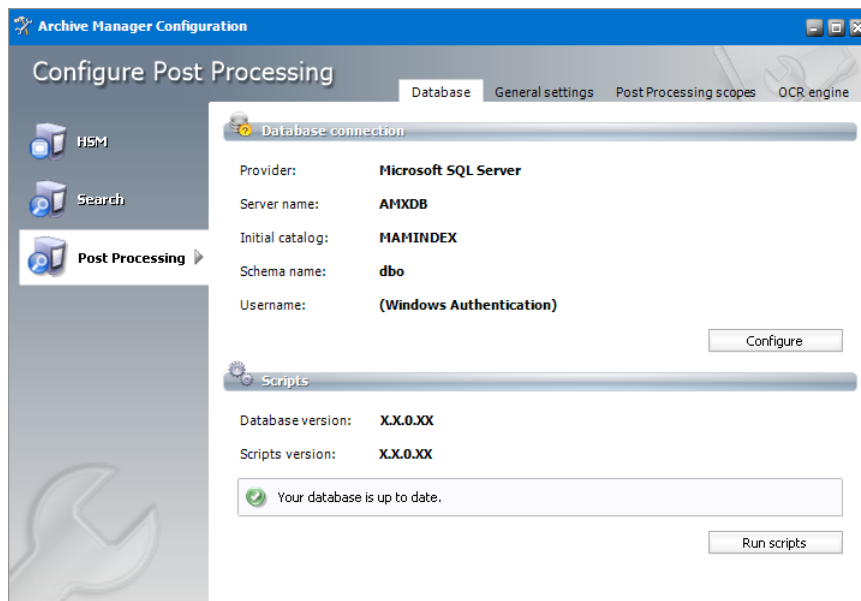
Archive Manager Configuration

Configure Post Processing

Database | General settings | Post Processing scopes | OCR engine

HSM

Search

Post Processing

Database connection

| | |
|---|---|
| Provider: | Microsoft SQL Server |
| Server name: | AMXDB |
| Initial catalog: | MAMINDEX |
| Schema name: | dbo |
| Username: | (Windows Authentication) |

Configure

Scripts

| | |
|---|---|
| Database version: | X.X.0.XX |
| Scripts version: | X.X.0.XX |

Your database is up to date.

Run scripts